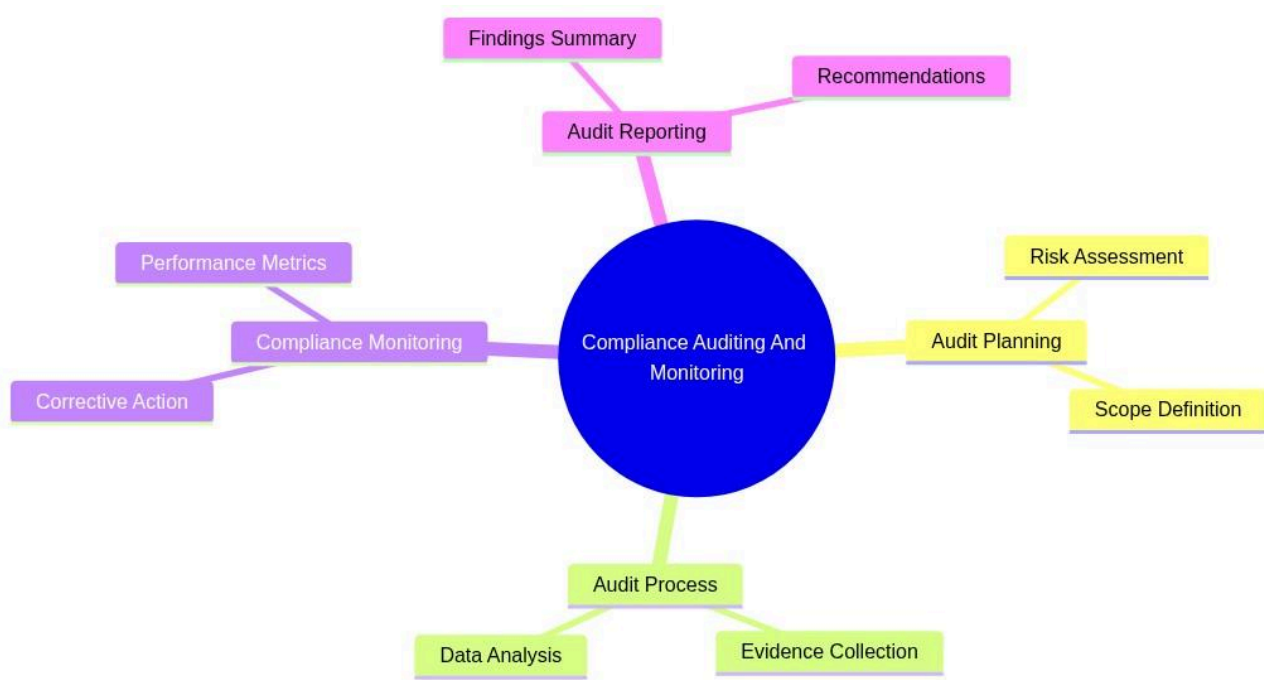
Findings Summary

Recommendations

Audit Reporting

Performance Metrics

Compliance Monitoring

Corrective Action

Compliance Auditing And Monitoring

Risk Assessment

Audit Planning

Scope Definition

Audit Process

Data Analysis

Evidence Collection